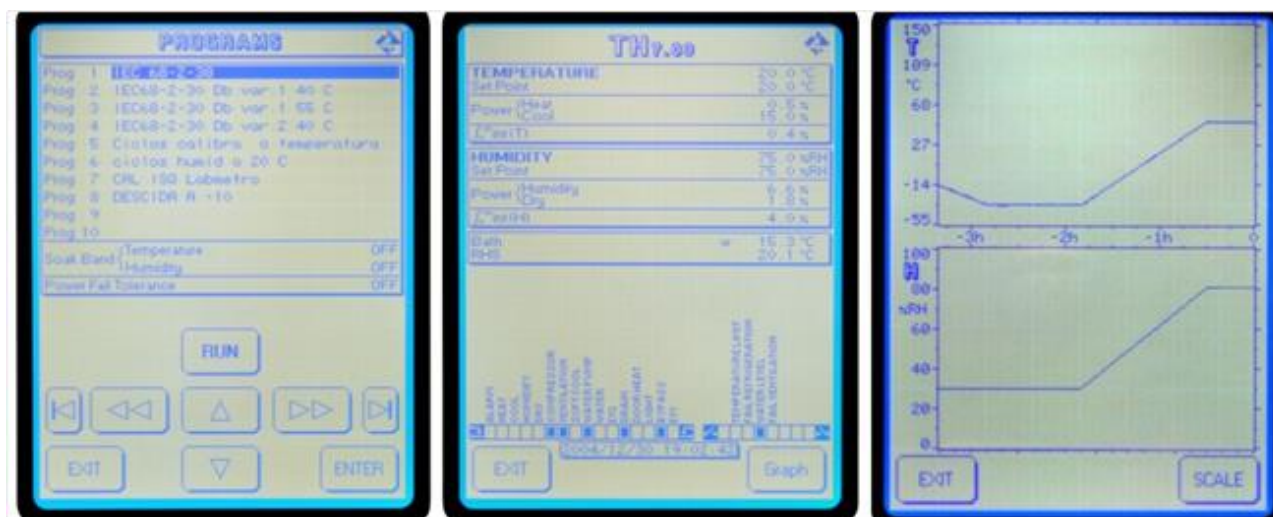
PROGRAMS

Prog 1 IEC 68-2-30
Prog 2 IEC68-2-30 Db var 1 40 C
Prog 3 IEC68-2-30 Db var 1 55 C
Prog 4 IEC68-2-30 Db var 2 40 C
Prog 5 Ciclos calibra o temperatura
Prog 6 ciclos humid a 20 C
Prog 7 CAL 150 Labmetro
Prog 8 DESCIDA A -10
Prog 9
Prog 10

Soak Band Temperature OFF
Humidity OFF
Power Fail Tolerance OFF

RUN

EXIT ENTER

TH7.00

TEMPERATURE 20.0 °C
Set Point 20.0 °C
Power Heat 0.5 %
Cool 15.0 %
Σ°as(T) 0.4 %

HUMIDITY 75.0 %RH
Set Point 75.0 %RH
Power Humidity 6.6 %
Dry 1.0 %
Σ°as(RH) 4.9 %

Bath = 15.3 °C
RHS 20.1 °C

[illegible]

EXIT Graph

150
T
109
°C
68
27
-14
-55
-3h -2h -1h 0

100
H
80
%RH
60
40
20
0

EXIT SCALE